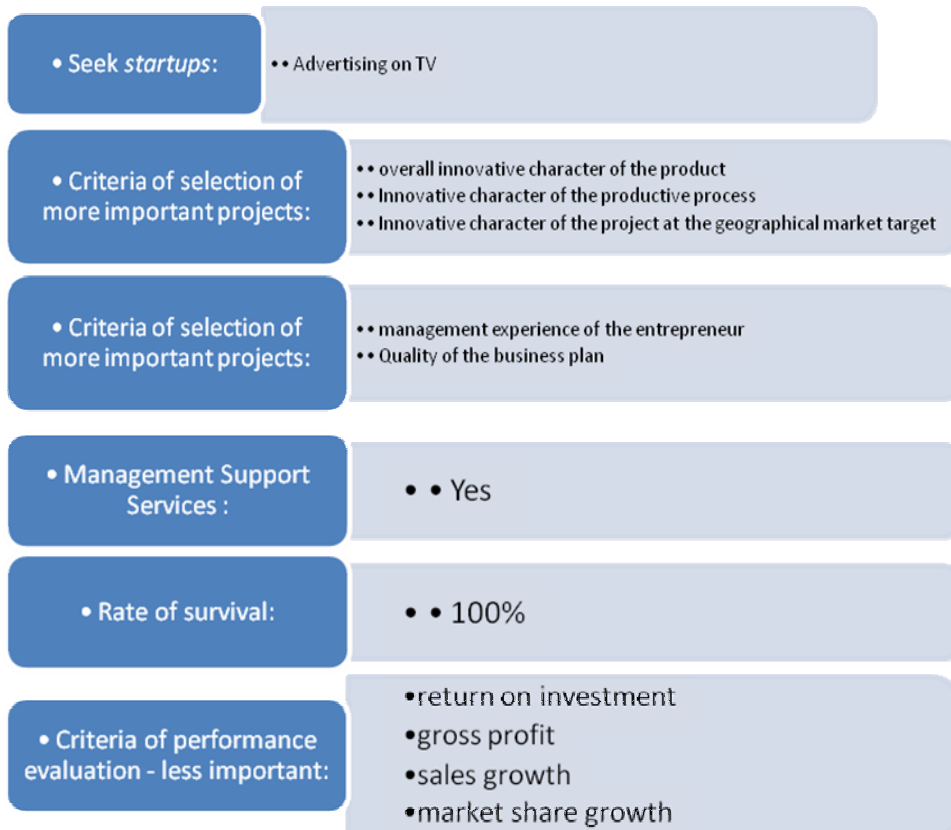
• Seek *startups*:

• • Advertising on TV

• Criteria of selection of more important projects:

• • overall innovative character of the product
• • Innovative character of the productive process
• • Innovative character of the project at the geographical market target

• Criteria of selection of more important projects:

• • management experience of the entrepreneur
• • Quality of the business plan

• Management Support Services :

• • Yes

• Rate of survival:

• • 100%

• Criteria of performance evaluation - less important:

•return on investment
•gross profit
•sales growth
•market share growth